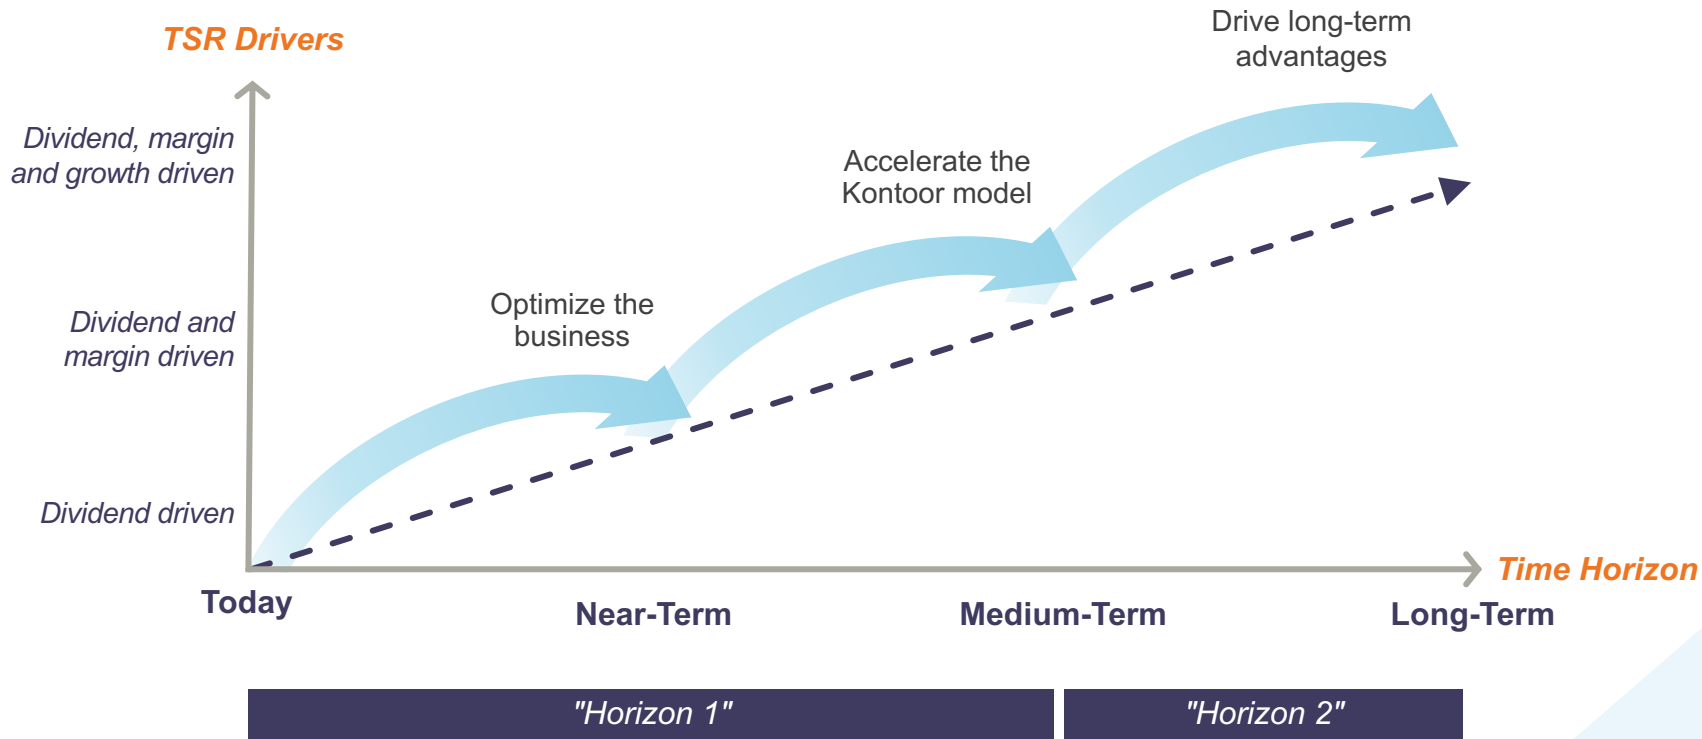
TSR Drivers

Dividend, margin and growth driven

Dividend and margin driven

Dividend driven

Drive long-term advantages

Accelerate the Kontoor model

Optimize the business

Time Horizon

Today

Near-Term

Medium-Term

Long-Term

"Horizon 1"

"Horizon 2"